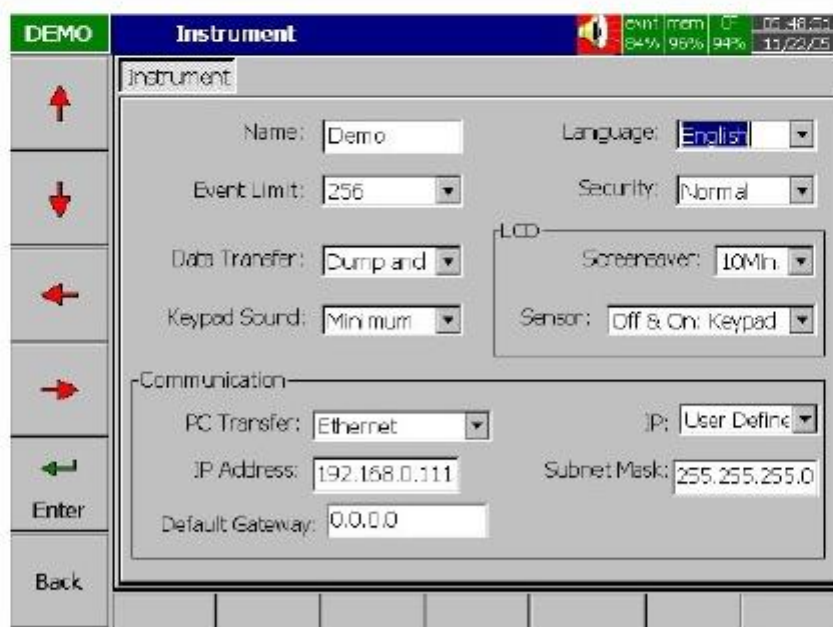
DEMO
Instrument
extnl mem CF 05:48:5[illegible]
84% 96% 94% 11/22/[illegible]

Instrument

Name: Demo
Language: English
Event Limit: 256
Security: Normal
Data Transfer: Dump and
LCD
Screensaver: 10Min.
Keypad Sound: Minimum
Sensor: Off & On: Keypad

Communication
PC Transfer: Ethernet
IP: User Define
IP Address: 192.168.0.111
Subnet Mask: 255.255.255.0
Default Gateway: 0.0.0.0

Enter
Back